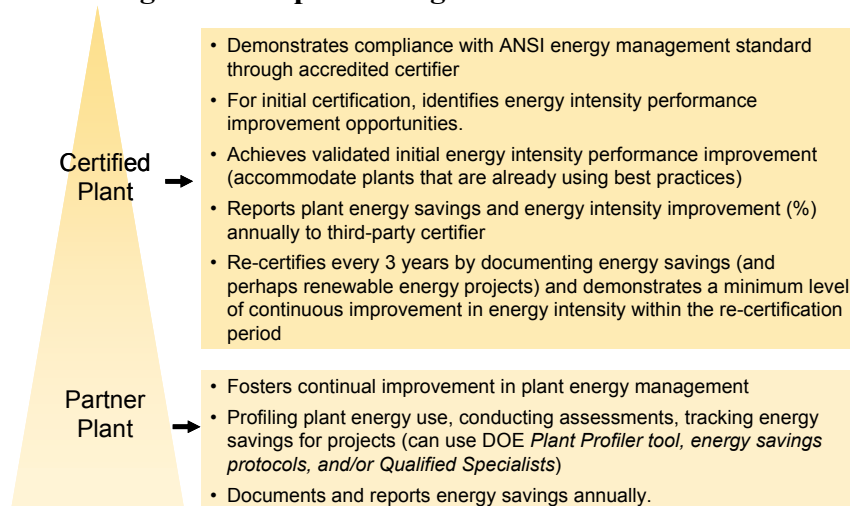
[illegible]

Certified Plant

• Demonstrates compliance with ANSI energy management standard through accredited certifier
• For initial certification, identifies energy intensity performance improvement opportunities.
• Achieves validated initial energy intensity performance improvement (accommodate plants that are already using best practices)
• Reports plant energy savings and energy intensity improvement (%) annually to third-party certifier
• Re-certifies every 3 years by documenting energy savings (and perhaps renewable energy projects) and demonstrates a minimum level of continuous improvement in energy intensity within the re-certification period

Partner Plant

• Fosters continual improvement in plant energy management
• Profiling plant energy use, conducting assessments, tracking energy savings for projects (can use DOE *Plant Profiler tool, energy savings protocols, and/or Qualified Specialists*)
• Documents and reports energy savings annually.